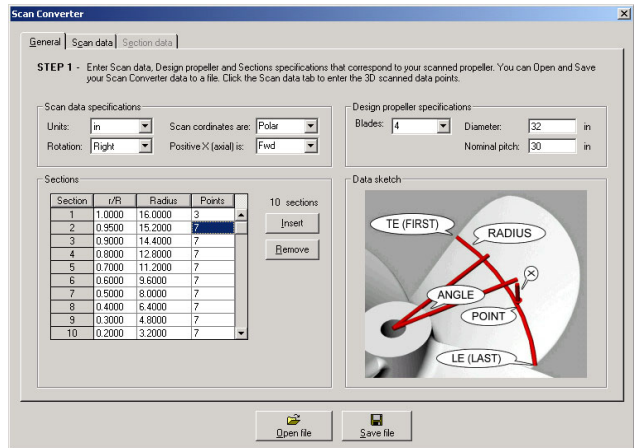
Scan Converter

General | Scan data | Section data

STEP 1 - Enter Scan data, Design propeller and Sections specifications that correspond to your scanned propeller. You can Open and Save your Scan Converter data to a file. Click the Scan data tab to enter the 3D scanned data points.

Scan data specifications

Units: in

Rotation: Right

Scan cordinates are: Polar

Positive X (axial) is: Fwd

Design propeller specifications

Blades: 4

Diameter: 32 in

Nominal pitch: 30 in

Sections

| Section | r/R | Radius | Points |
|---|---|---|---|
| 1 | 1.0000 | 16.0000 | 3 |
| 2 | 0.9500 | 15.2000 | 7 |
| 3 | 0.9000 | 14.4000 | 7 |
| 4 | 0.8000 | 12.8000 | 7 |
| 5 | 0.7000 | 11.2000 | 7 |
| 6 | 0.6000 | 9.6000 | 7 |
| 7 | 0.5000 | 8.0000 | 7 |
| 8 | 0.4000 | 6.4000 | 7 |
| 9 | 0.3000 | 4.8000 | 7 |
| 10 | 0.2000 | 3.2000 | 7 |

10 sections

Insert

Remove

Data sketch

TE (FIRST)

RADIUS

ANGLE

POINT

LE (LAST)

Open file

Save file